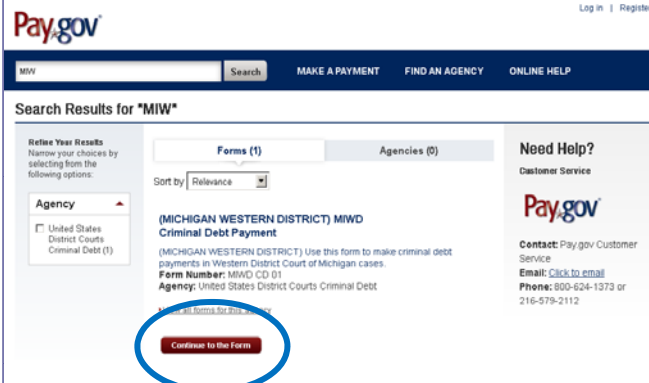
Pay.gov

Log in | Registe

MIW

Search

MAKE A PAYMENT

FIND AN AGENCY

ONLINE HELP

Search Results for "MIW"

Refine Your Results
Narrow your choices by selecting from the following options:

Agency

United States District Courts Criminal Debt (1)

Forms (1)

Agencies (0)

Sort by Relevance

(MICHIGAN WESTERN DISTRICT) MIWD Criminal Debt Payment

(MICHIGAN WESTERN DISTRICT) Use this form to make criminal debt payments in Western District Court of Michigan cases.
Form Number: MIWD CD 01
Agency: United States District Courts Criminal Debt

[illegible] all forms for this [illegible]

Continue to the Form

Need Help?

Customer Service

Pay.gov

Contact: Pay.gov Customer Service
Email: Click to email
Phone: 800-624-1373 or 216-579-2112